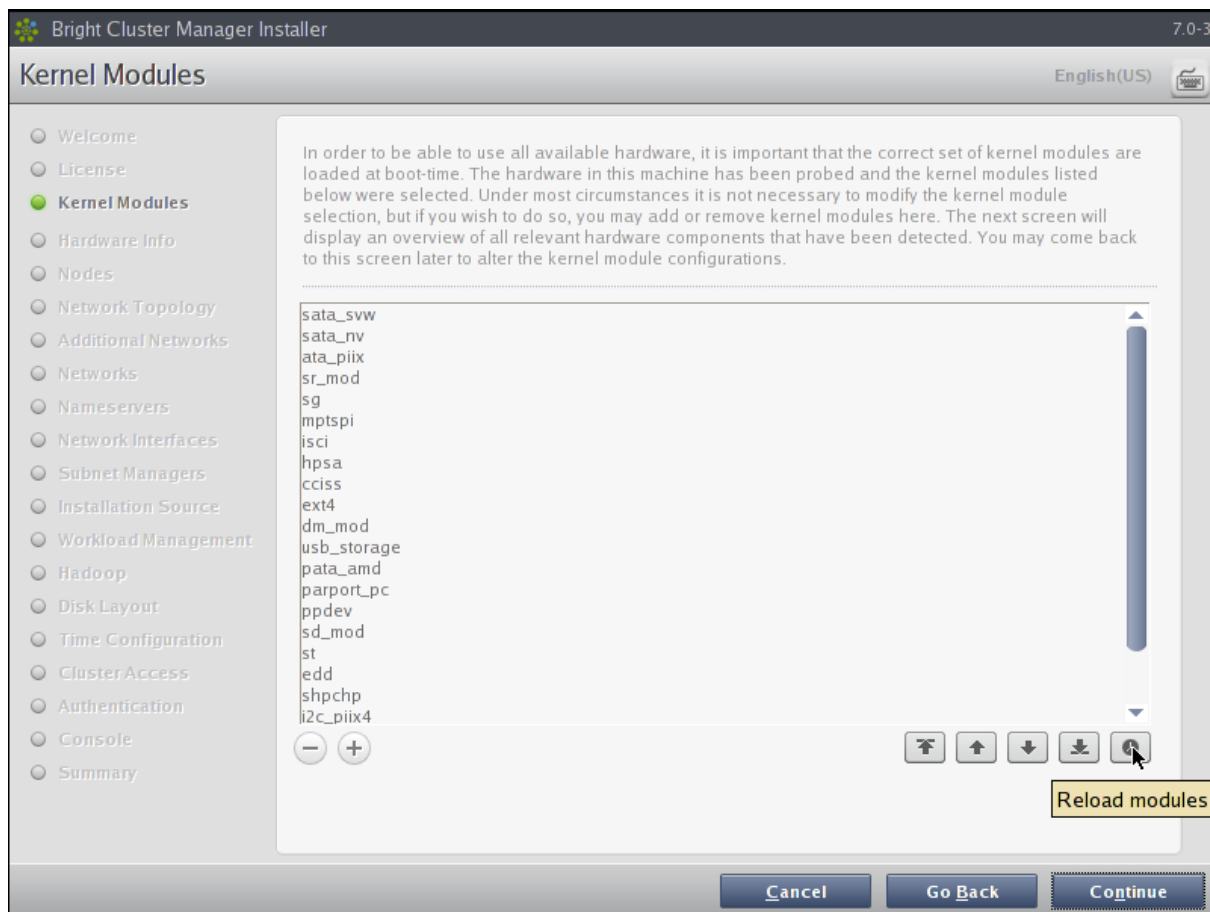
Bright Cluster Manager Installer

7.0-3

Kernel Modules

English(US)

Welcome
License
Kernel Modules
Hardware Info
Nodes
Network Topology
Additional Networks
Networks
Nameservers
Network Interfaces
Subnet Managers
Installation Source
Workload Management
Hadoop
Disk Layout
Time Configuration
Cluster Access
Authentication
Console
Summary

In order to be able to use all available hardware, it is important that the correct set of kernel modules are loaded at boot-time. The hardware in this machine has been probed and the kernel modules listed below were selected. Under most circumstances it is not necessary to modify the kernel module selection, but if you wish to do so, you may add or remove kernel modules here. The next screen will display an overview of all relevant hardware components that have been detected. You may come back to this screen later to alter the kernel module configurations.

sata_svw
sata_nv
ata_piix
sr_mod
sg
mptspi
isci
hpsa
cciss
ext4
dm_mod
usb_storage
pata_amd
parport_pc
ppdev
sd_mod
st
edd
shpchp
i2c_piix4

Reload modules

Cancel
Go Back
Continue